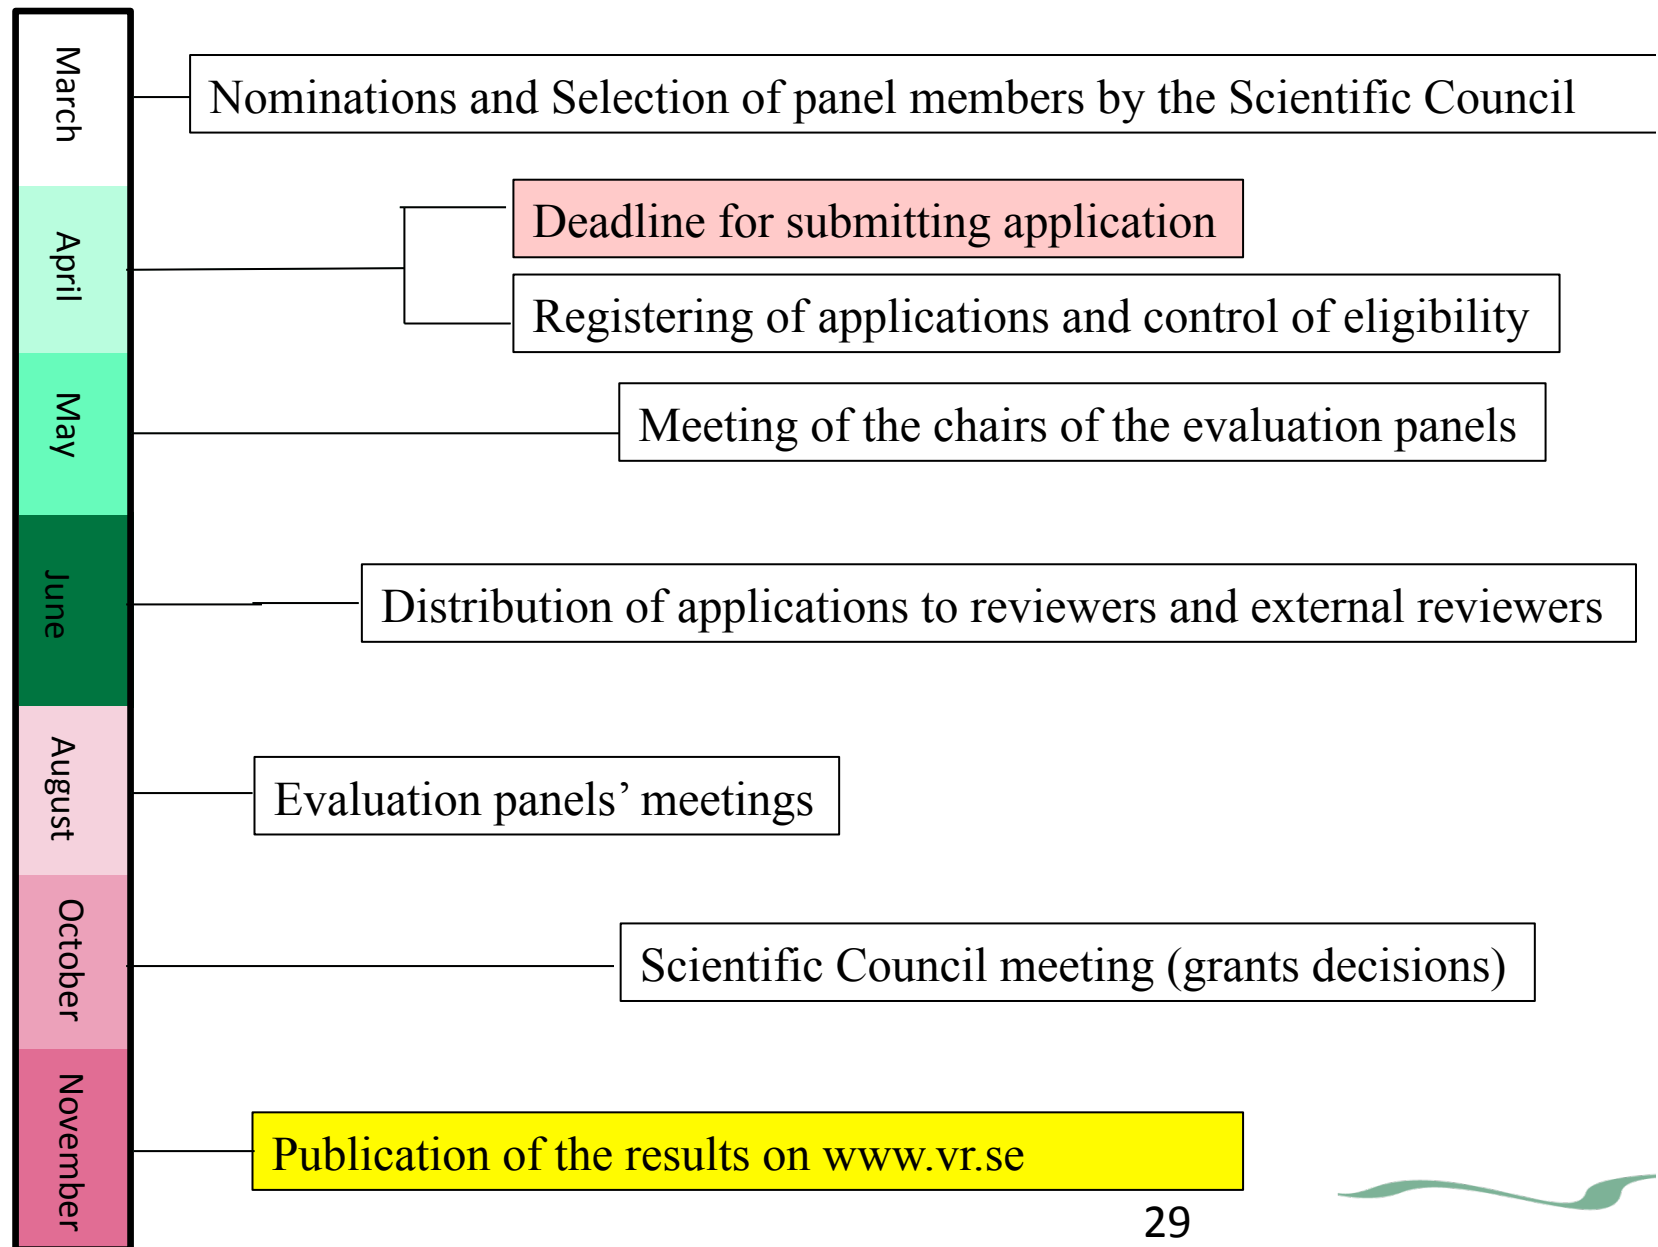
March

Nominations and Selection of panel members by the Scientific Council

April

Deadline for submitting application

Registering of applications and control of eligibility

May

Meeting of the chairs of the evaluation panels

June

Distribution of applications to reviewers and external reviewers

August

Evaluation panels' meetings

October

Scientific Council meeting (grants decisions)

November

Publication of the results on www.vr.se

29